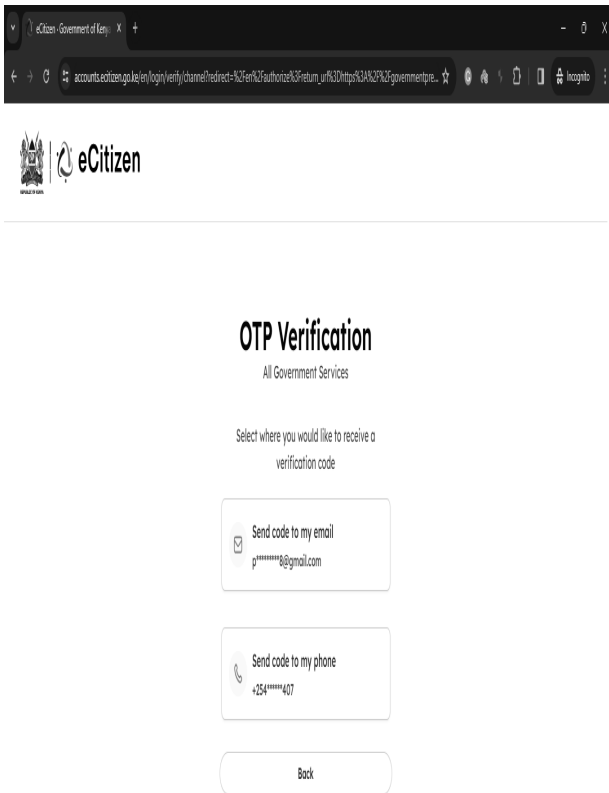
eCitizen - Government of Keny X +

accounts.ecitizen.go.ke/en/login/verify/channel?redirect=%2Fen%2Fauthorize%3Freturn_url%3Dhttps%3A%2F%2Fgovernmentpre...

Incognito

REPUBLIC OF KENYA

eCitizen

OTP Verification

All Government Services

Select where you would like to receive a verification code

Send code to my email
p********8@gmail.com

Send code to my phone
+254******407

Back